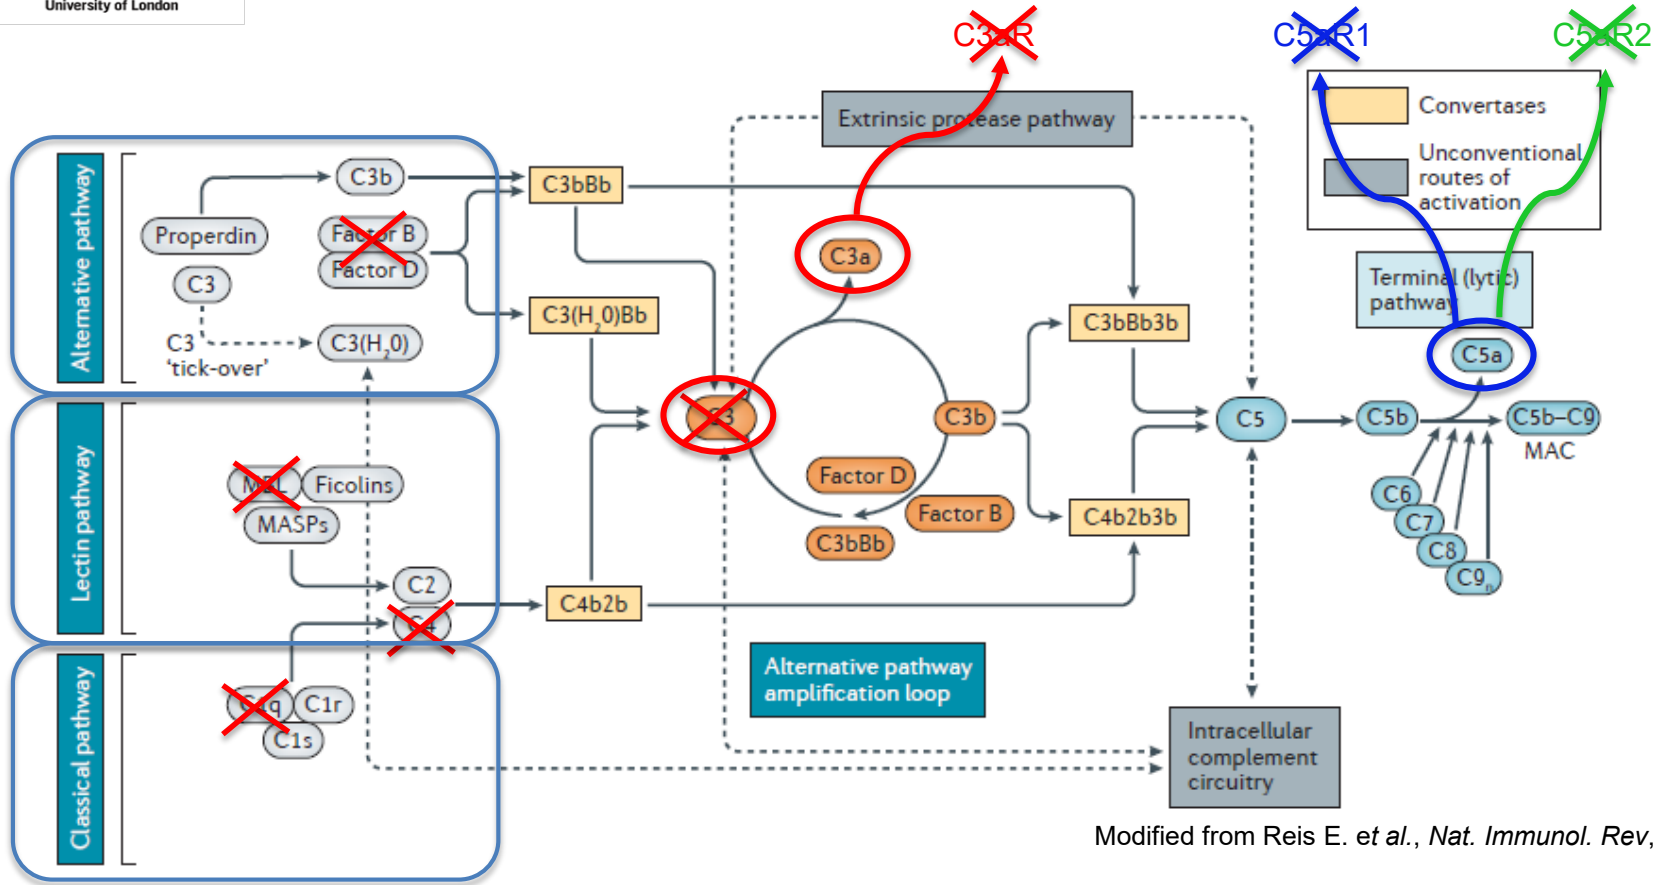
University of London

C3aR
C5aR1
C5aR2

Convertases
Unconventional routes of activation

Extrinsic protease pathway

Alternative pathway
C3b
C3bBb
Properdin
Factor B
Factor D
C3
C3 'tick-over'
C3(H$_2$0)
C3(H$_2$0)Bb

C3a
C3
C3b
Factor D
Factor B
C3bBb
C3bBb3b
C4b2b3b
C5
C5b
C5b–C9
MAC
C6
C7
C8
C9$_n$
C5a
Terminal (lytic) pathway

Lectin pathway
MBL
Ficolins
MASPs
C2
C4
C4b2b

Classical pathway
C1q
C1r
C1s

Alternative pathway amplification loop

Intracellular complement circuitry

Modified from Reis E. et al., Nat. Immunol. Rev,